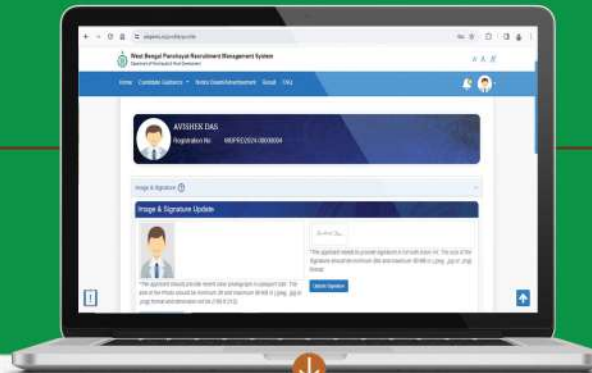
West Bengal Panchayat Recruitment Management System

Department of Panchayats & Rural Development

A A A

Home Candidate Guidance Notice Board/Advertisement Result FAQ

AVISHEK DAS

Registration No. WBPRD2024-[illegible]

Image & Signature

Image & Signature Update

*The applicant should provide recent color photograph in passport size. The size of the Photo should be minimum 20 KB and maximum 50 KB in (.jpeg, .jpg or .png) format and dimension not be (180 X 213)

*The applicant needs to provide signature in full with black ink. The size of the Signature should be minimum 10KB and maximum 30 KB in (.jpeg, .jpg or .png) format

Upload Signature